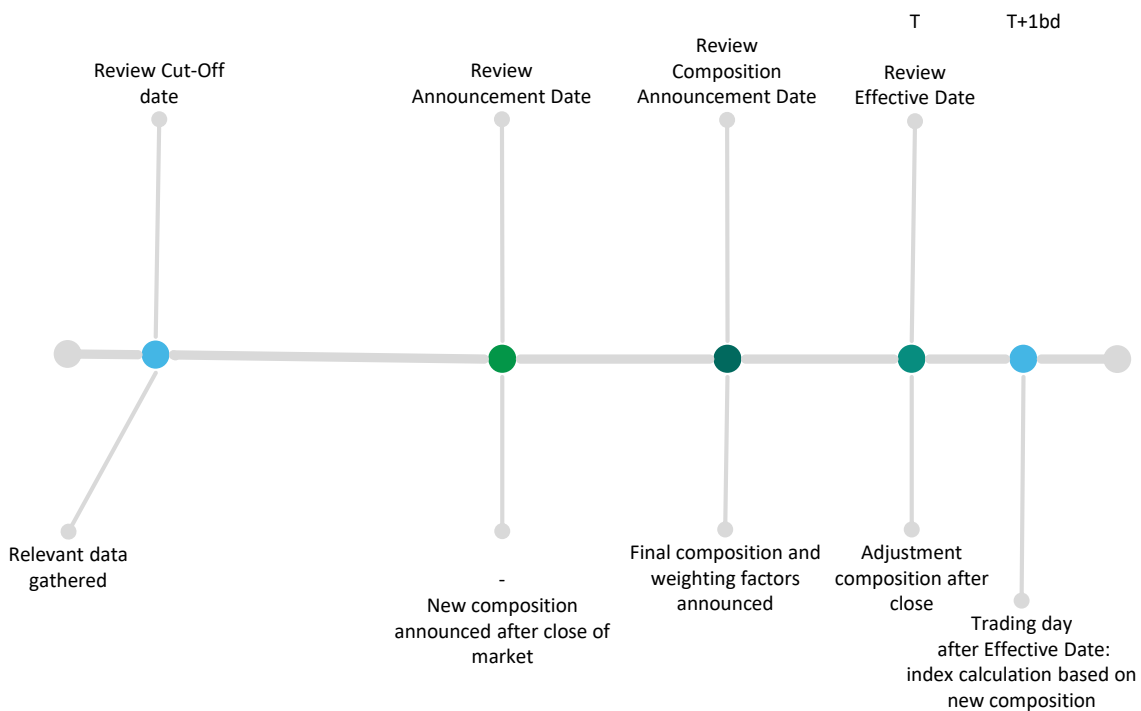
T

T+1bd

Review Cut-Off date

Review Announcement Date

Review Composition Announcement Date

Review Effective Date

Relevant data gathered

-
New composition announced after close of market

Final composition and weighting factors announced

Adjustment composition after close

Trading day after Effective Date: index calculation based on new composition